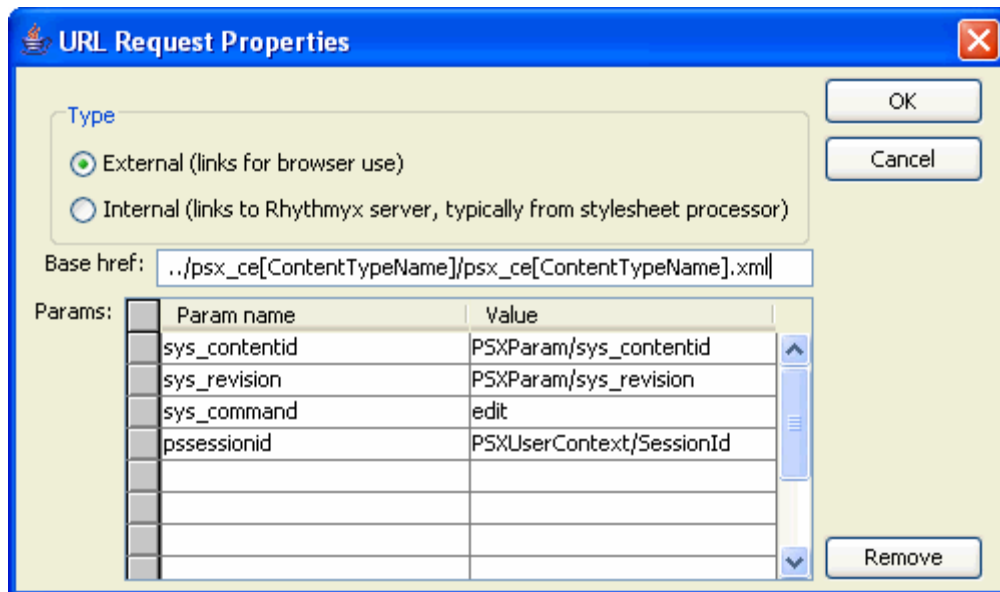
URL Request Properties

Type

External (links for browser use)

Internal (links to Rhythmyx server, typically from stylesheet processor)

OK

Cancel

Base href: ../psx_ce[ContentTypeName]/psx_ce[ContentTypeName].xml

Params:

| Param name | Value |
|---|---|
| sys_contentid | PSXParam/sys_contentid |
| sys_revision | PSXParam/sys_revision |
| sys_command | edit |
| pssessionid | PSXUserContext/SessionId |
| | |
| | |
| | |
| | |

Remove